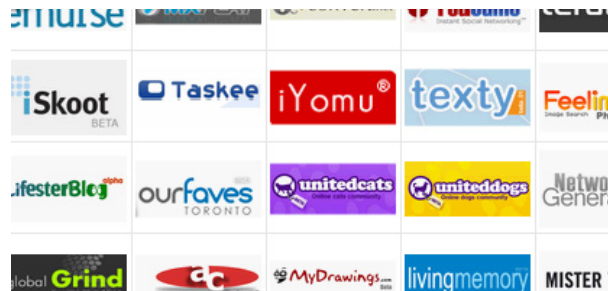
emurse
Instant Social Networking

iSkoot BETA
Taskee
iYomu®
texty
Feelin
Image Search

LifesterBlog alpha
ourfaves beta TORONTO
unitedcats Online cats community
uniteddogs Online dogs community
Netwo
Genera

global Grind
MyDrawings.com Beta
livingmemory
MISTER